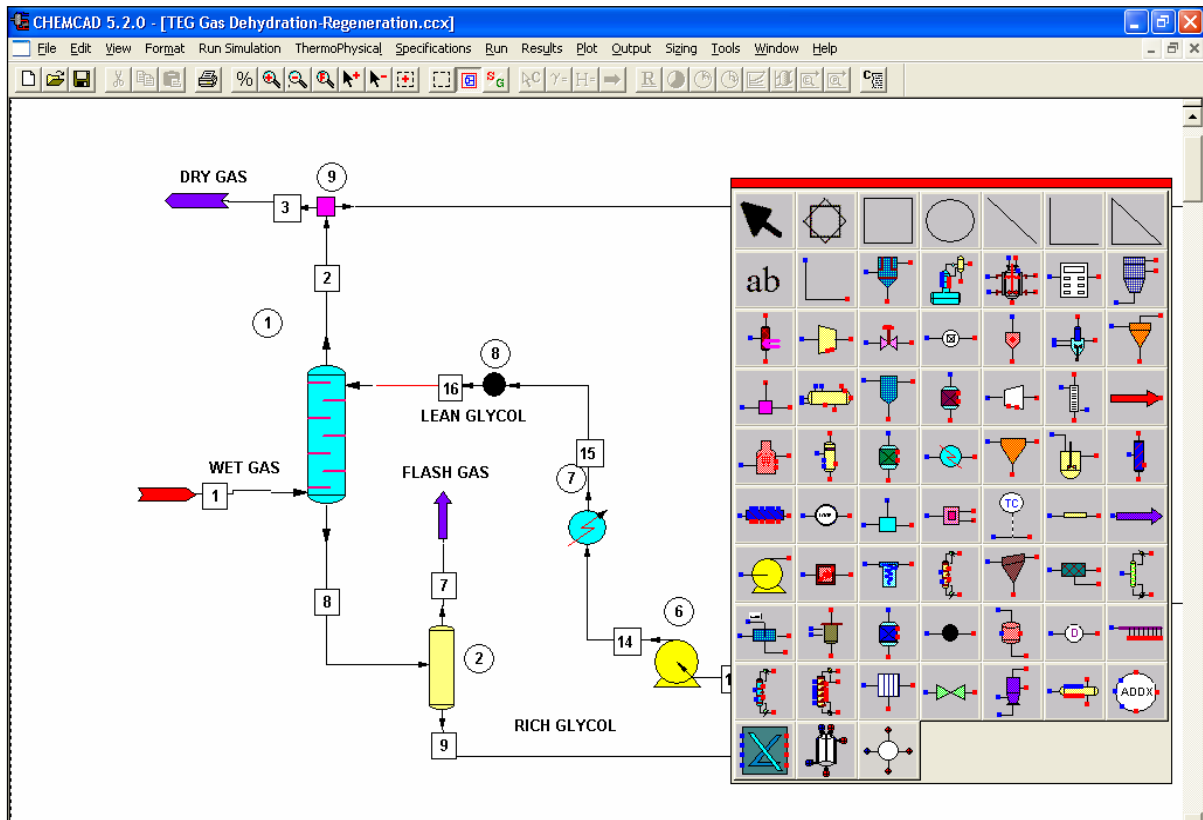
CHEMCAD 5.2.0 - [TEG Gas Dehydration-Regeneration.ccx]

File Edit View Format Run Simulation ThermoPhysical Specifications Run Results Plot Output Sizing Tools Window Help

%

DRY GAS
3
9
2
1
8
16
LEAN GLYCOL
WET GAS
1
FLASH GAS
15
7
7
8
2
14
6
9
RICH GLYCOL

ab
TC
ADDX